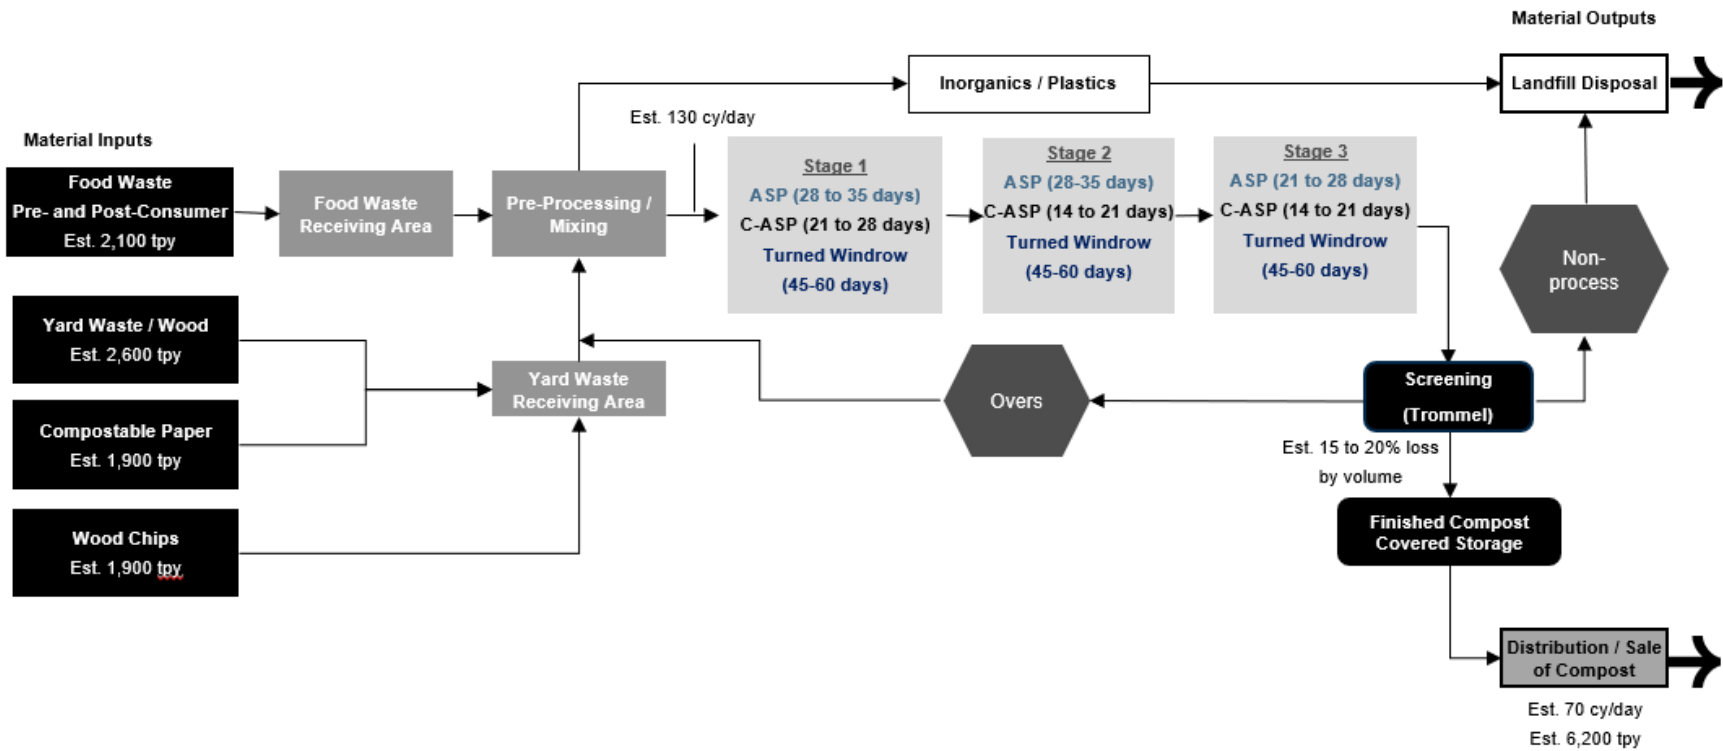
Material Outputs

Inorganics / Plastics

Landfill Disposal

Material Inputs

Est. 130 cy/day

Food Waste
Pre- and Post-Consumer
Est. 2,100 tpy

Food Waste
Receiving Area

Pre-Processing / Mixing

Stage 1
ASP (28 to 35 days)
C-ASP (21 to 28 days)
Turned Windrow
(45-60 days)

Stage 2
ASP (28-35 days)
C-ASP (14 to 21 days)
Turned Windrow
(45-60 days)

Stage 3
ASP (21 to 28 days)
C-ASP (14 to 21 days)
Turned Windrow
(45-60 days)

Non-process

Yard Waste / Wood
Est. 2,600 tpy

Yard Waste
Receiving Area

Overs

Screening
(Trommel)

Compostable Paper
Est. 1,900 tpy

Est. 15 to 20% loss by volume

Wood Chips
Est. 1,900 tpy

Finished Compost
Covered Storage

Distribution / Sale of Compost

Est. 70 cy/day
Est. 6,200 tpy